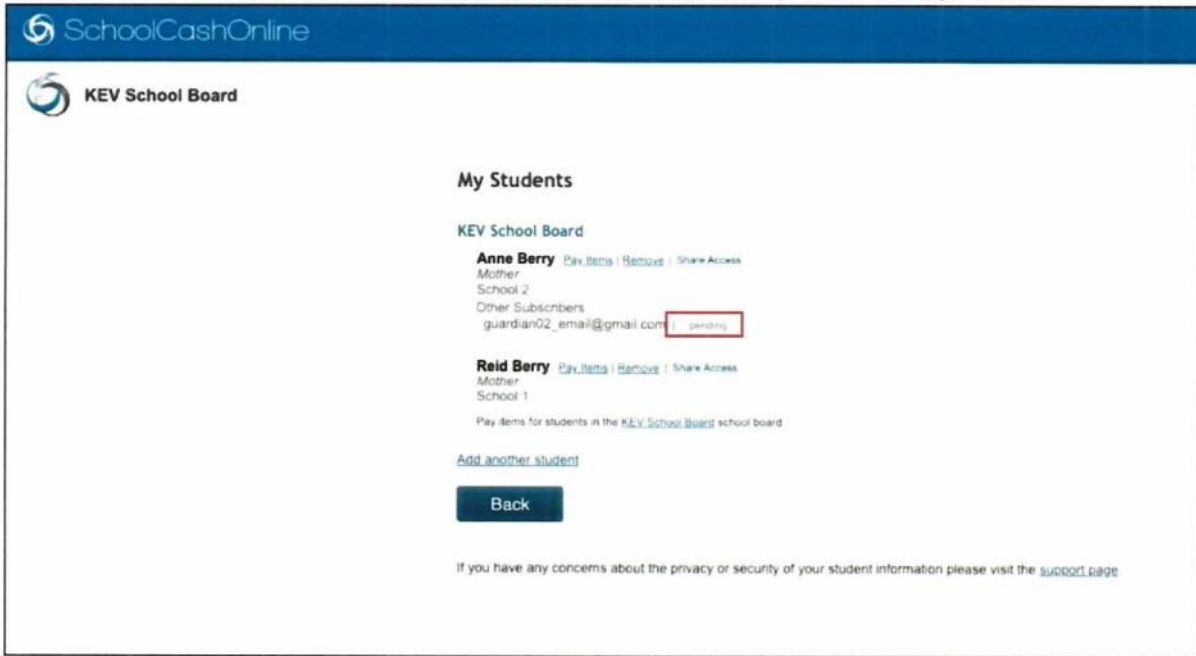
SchoolCashOnline

KEV School Board

My Students

KEV School Board

Anne Berry Pay Items | Remove | Share Access
Mother
School 2
Other Subscribers
guardian02_email@gmail.com | pending

Reid Berry Pay Items | Remove | Share Access
Mother
School 1

Pay items for students in the KEV School Board school board

Add another student

Back

If you have any concerns about the privacy or security of your student information please visit the support page